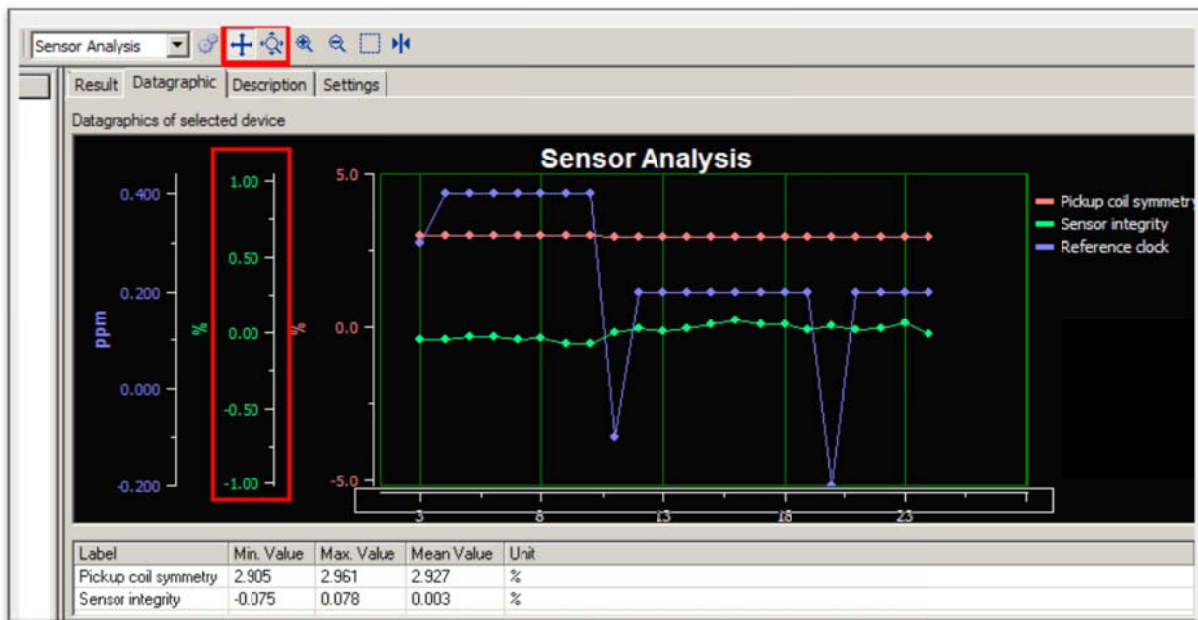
Sensor Analysis

Result | Datagraphic | Description | Settings

Datagraphics of selected device

Sensor Analysis

0.400
0.200
0.000
-0.200
ppm

1.00
0.50
0.00
-0.50
-1.00
%

5.0
0.0
-5.0
%

3 8 13 18 23

Pickup coil symmetry
Sensor integrity
Reference clock

| Label | Min. Value | Max. Value | Mean Value | Unit |
|---|---|---|---|---|
| Pickup coil symmetry | 2.905 | 2.961 | 2.927 | % |
| Sensor integrity | -0.075 | 0.078 | 0.003 | % |